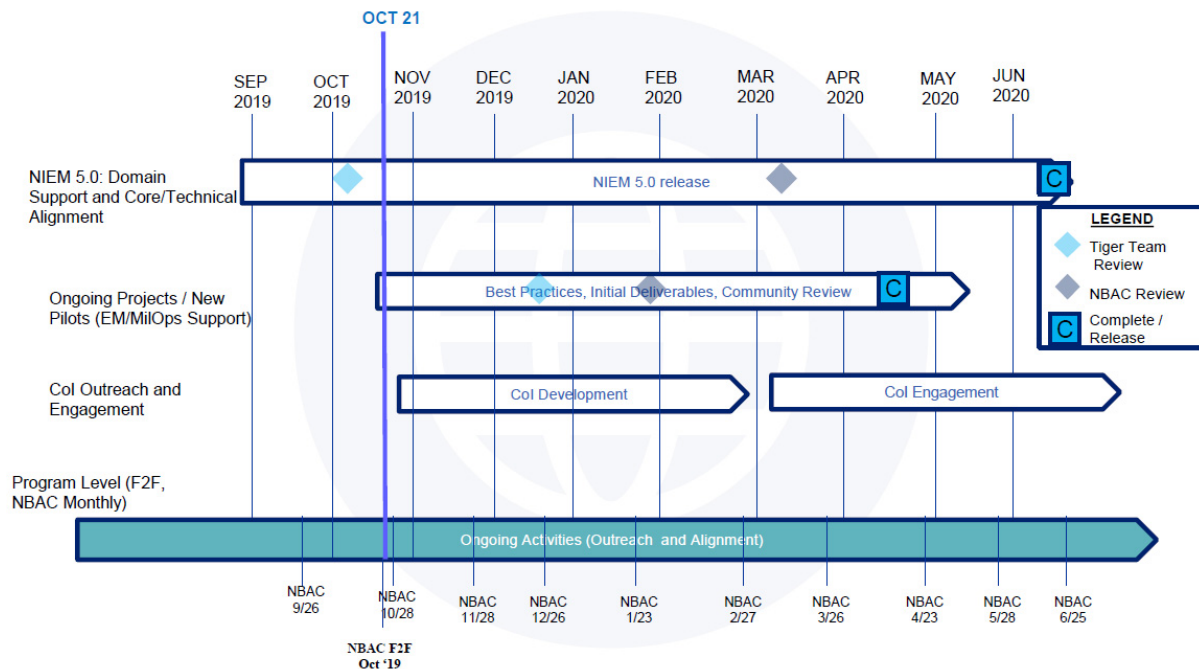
OCT 21

SEP 2019
OCT 2019
NOV 2019
DEC 2019
JAN 2020
FEB 2020
MAR 2020
APR 2020
MAY 2020
JUN 2020

NIEM 5.0: Domain Support and Core/Technical Alignment

NIEM 5.0 release

C

LEGEND

Tiger Team Review

NBAC Review

C Complete / Release

Ongoing Projects / New Pilots (EM/MilOps Support)

Best Practices, Initial Deliverables, Community Review

C

CoI Outreach and Engagement

CoI Development

CoI Engagement

Program Level (F2F, NBAC Monthly)

Ongoing Activities (Outreach and Alignment)

NBAC 9/26
NBAC 10/28
NBAC 11/28
NBAC 12/26
NBAC 1/23
NBAC 2/27
NBAC 3/26
NBAC 4/23
NBAC 5/28
NBAC 6/25

NBAC F2F Oct '19